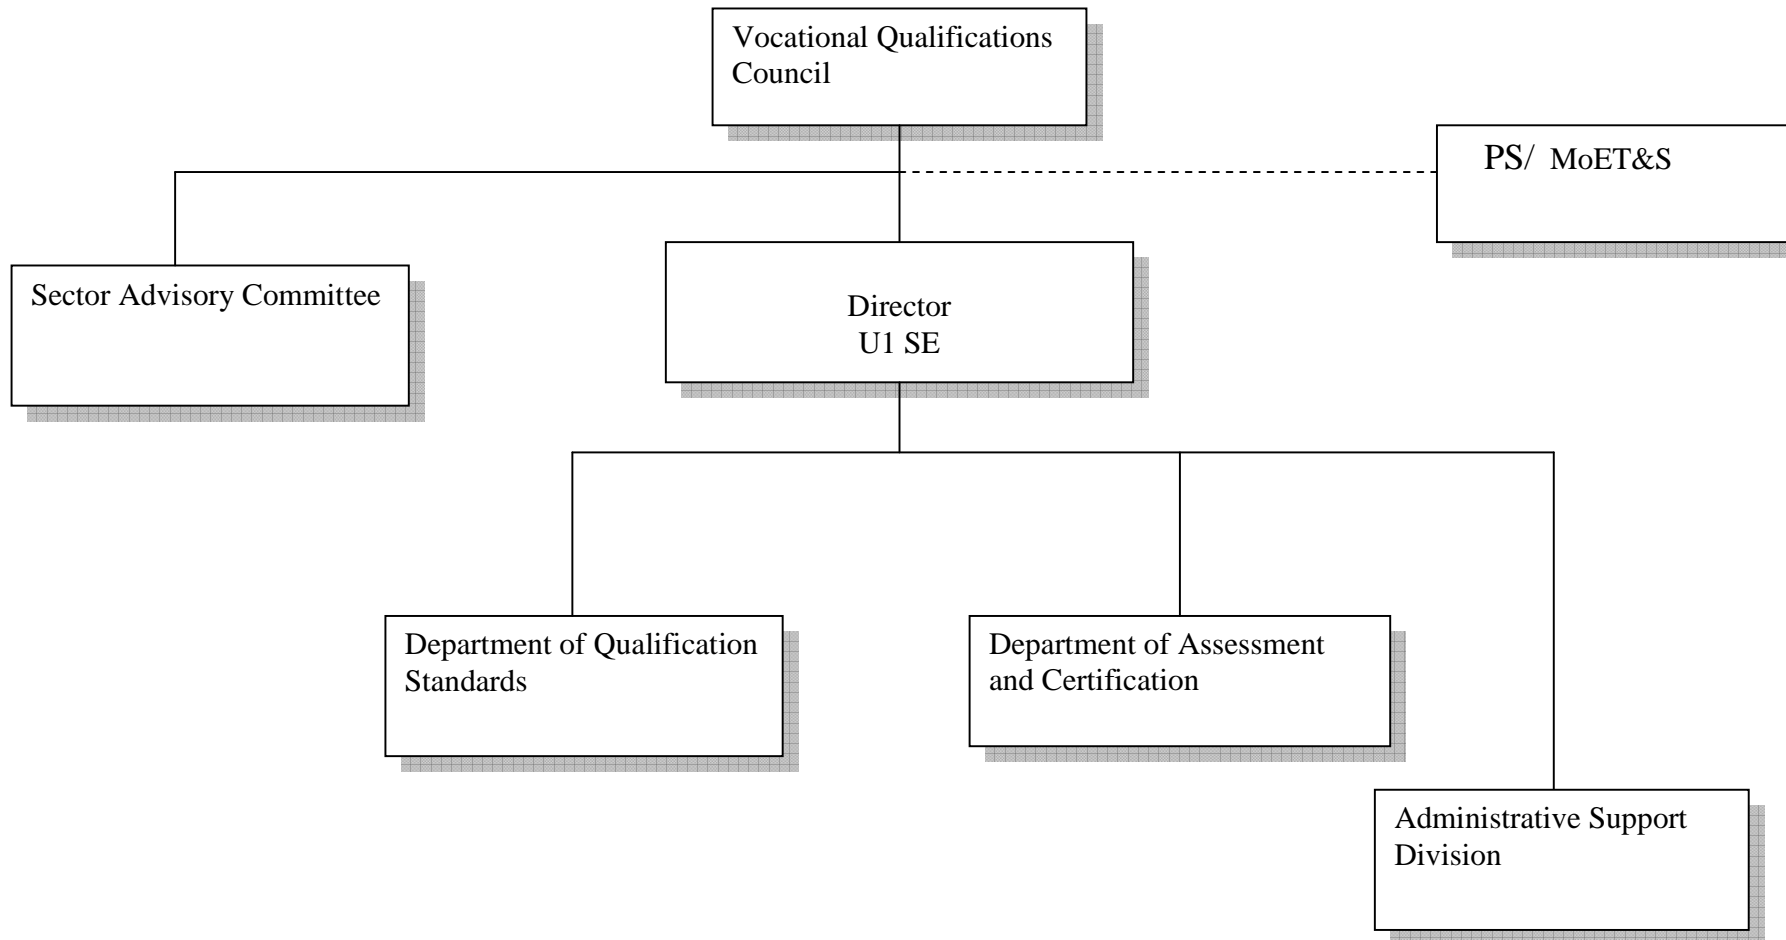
Vocational Qualifications Council

PS/ MoET&S

Sector Advisory Committee

Director
U1 SE

Department of Qualification Standards

Department of Assessment and Certification

Administrative Support Division